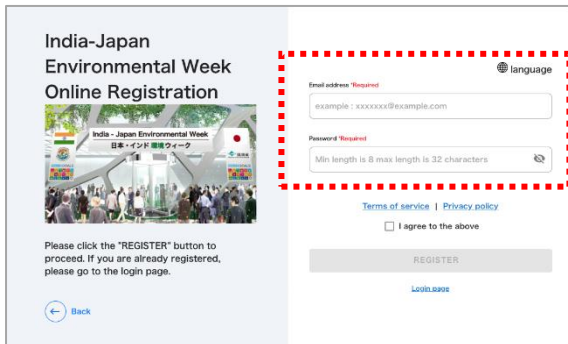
India-Japan Environmental Week Online Registration

India - Japan Environmental Week
日本・インド環境ウィーク

Please click the "REGISTER" button to proceed. If you are already registered, please go to the login page.

Back

language

Email address *Required

example : xxxxxxx@example.com

Password *Required

Min length is 8 max length is 32 characters

Terms of service | Privacy policy

I agree to the above

REGISTER

Login page